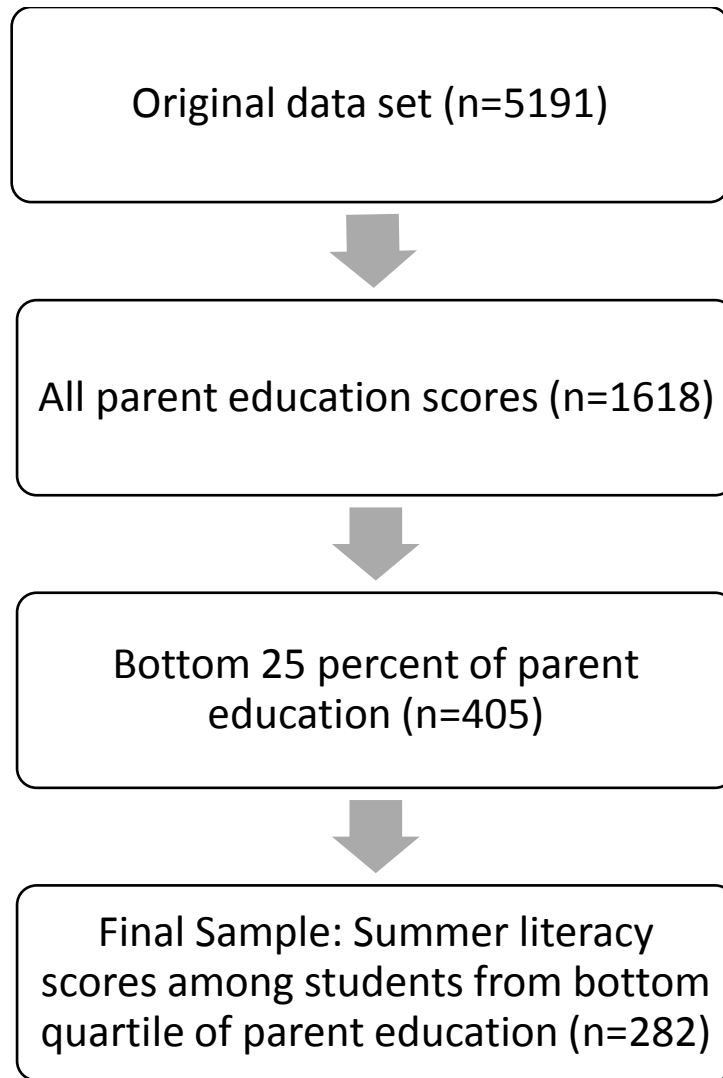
Original data set (n=5191)

All parent education scores (n=1618)

Bottom 25 percent of parent education (n=405)

Final Sample: Summer literacy scores among students from bottom quartile of parent education (n=282)